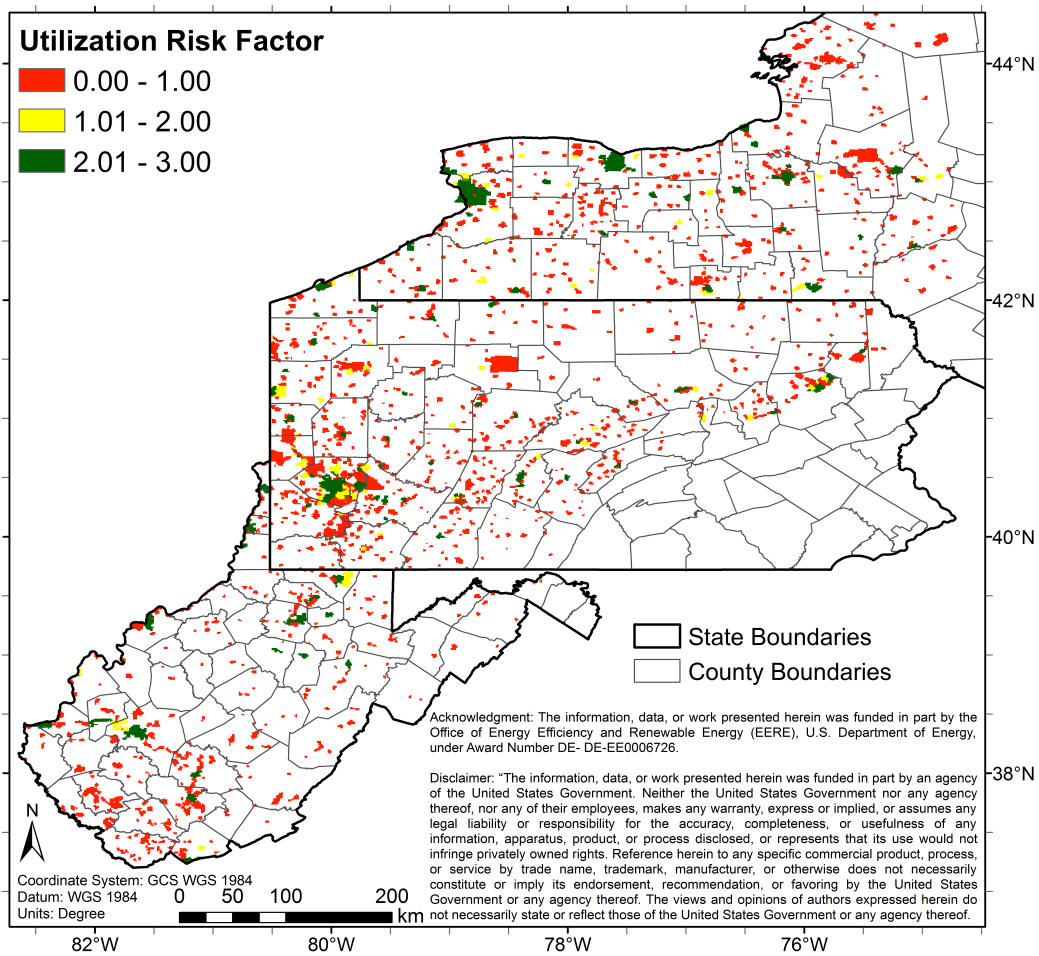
Utilization Risk Factor
0.00 - 1.00
1.01 - 2.00
2.01 - 3.00

44°N
42°N
40°N
38°N

State Boundaries
County Boundaries

Acknowledgment: The information, data, or work presented herein was funded in part by the Office of Energy Efficiency and Renewable Energy (EERE), U.S. Department of Energy, under Award Number DE- DE-EE0006726.

Disclaimer: "The information, data, or work presented herein was funded in part by an agency of the United States Government. Neither the United States Government nor any agency thereof, nor any of their employees, makes any warranty, express or implied, or assumes any legal liability or responsibility for the accuracy, completeness, or usefulness of any information, apparatus, product, or process disclosed, or represents that its use would not infringe privately owned rights. Reference herein to any specific commercial product, process, or service by trade name, trademark, manufacturer, or otherwise does not necessarily constitute or imply its endorsement, recommendation, or favoring by the United States Government or any agency thereof. The views and opinions of authors expressed herein do not necessarily state or reflect those of the United States Government or any agency thereof.

N
Coordinate System: GCS WGS 1984
Datum: WGS 1984
Units: Degree
0 50 100 200 km

82°W
80°W
78°W
76°W